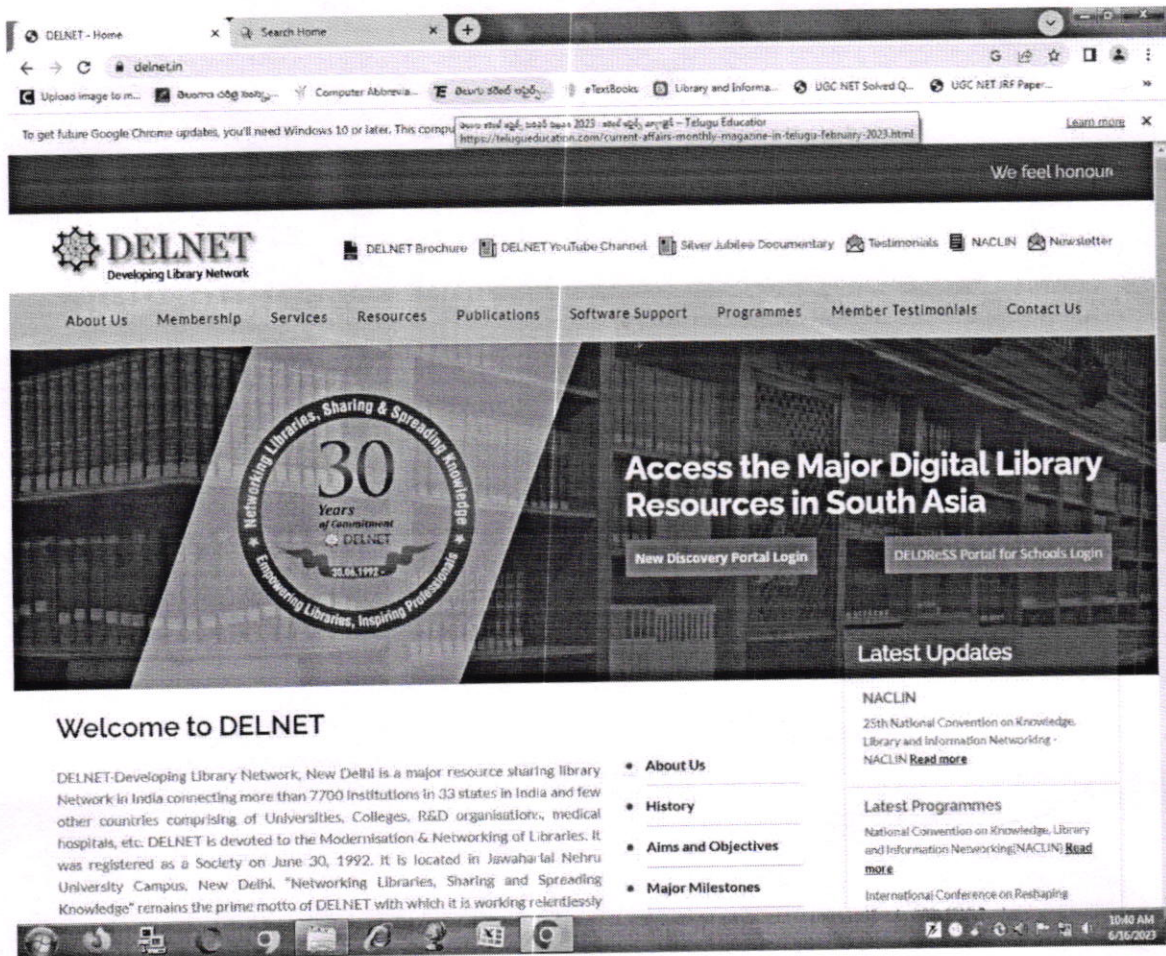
DELNET - Home × Search Home ×

delnet.in

Upload image to m... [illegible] Computer Abbrevia... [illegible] eTextBooks Library and Informa... UGC NET Solved Q... UGC NET JRF Paper...

To get future Google Chrome updates, you'll need Windows 10 or later. This compu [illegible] 2023 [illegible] – Telugu Education https://telugueducation.com/current-affairs-monthly-magazine-in-telugu-february-2023.html Learn more ×

We feel honour

DELNET Developing Library Network

DELNET Brochure DELNET YouTube Channel Silver Jubilee Documentary Testimonials NACLIN Newsletter

About Us Membership Services Resources Publications Software Support Programmes Member Testimonials Contact Us

Networking Libraries, Sharing & Spreading Knowledge 30 Years of Commitment DELNET 30.06.1992 Empowering Libraries, Inspiring Professionals

Access the Major Digital Library Resources in South Asia

New Discovery Portal Login

DELDReSS Portal for Schools Login

Latest Updates

NACLIN

25th National Convention on Knowledge, Library and Information Networking - NACLIN Read more

Latest Programmes

National Convention on Knowledge, Library and Information Networking(NACLIN) Read more

International Conference on Reshaping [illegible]

Welcome to DELNET

DELNET-Developing Library Network, New Delhi is a major resource sharing library Network in India connecting more than 7700 institutions in 33 states in India and few other countries comprising of Universities, Colleges, R&D organisations, medical hospitals, etc. DELNET is devoted to the Modernisation & Networking of Libraries. It was registered as a Society on June 30, 1992. It is located in Jawaharlal Nehru University Campus, New Delhi. "Networking Libraries, Sharing and Spreading Knowledge" remains the prime motto of DELNET with which it is working relentlessly

• About Us
• History
• Aims and Objectives
• Major Milestones

10:40 AM 6/16/2023